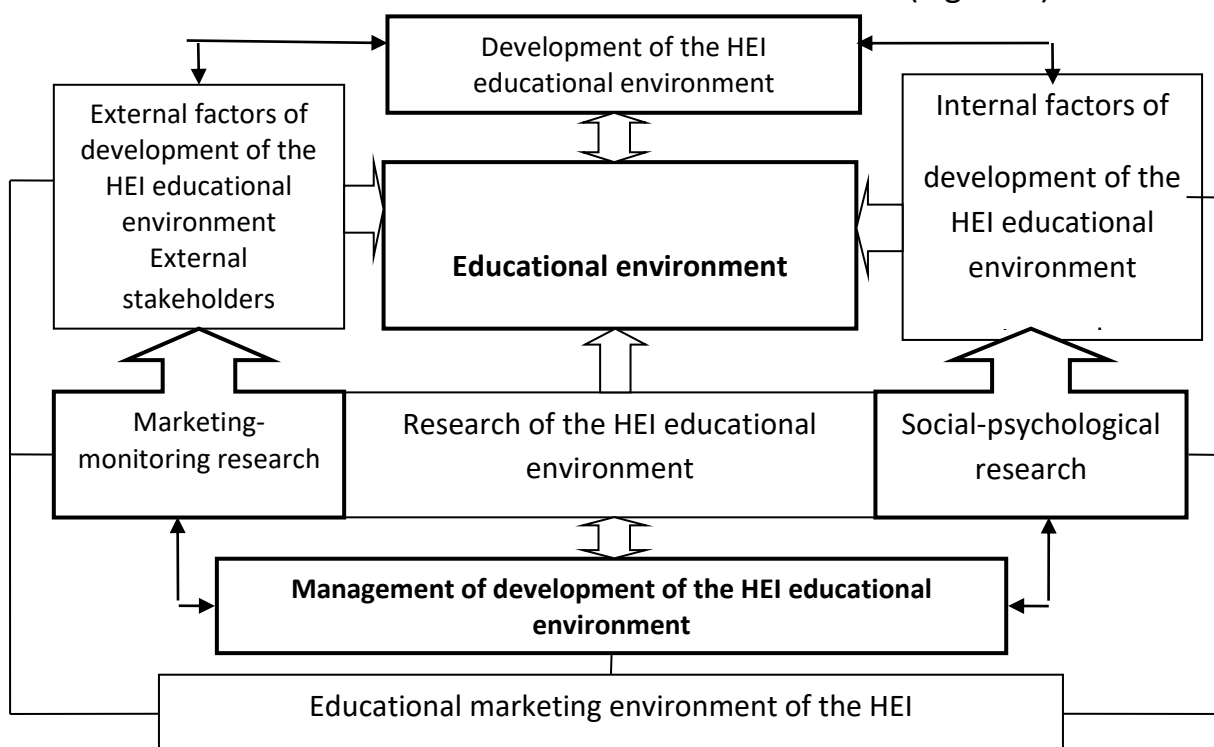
Development of the HEI educational environment

External factors of development of the HEI educational environment External stakeholders

Educational environment

Internal factors of development of the HEI educational environment

Marketing-monitoring research

Research of the HEI educational environment

Social-psychological research

Management of development of the HEI educational environment

Educational marketing environment of the HEI